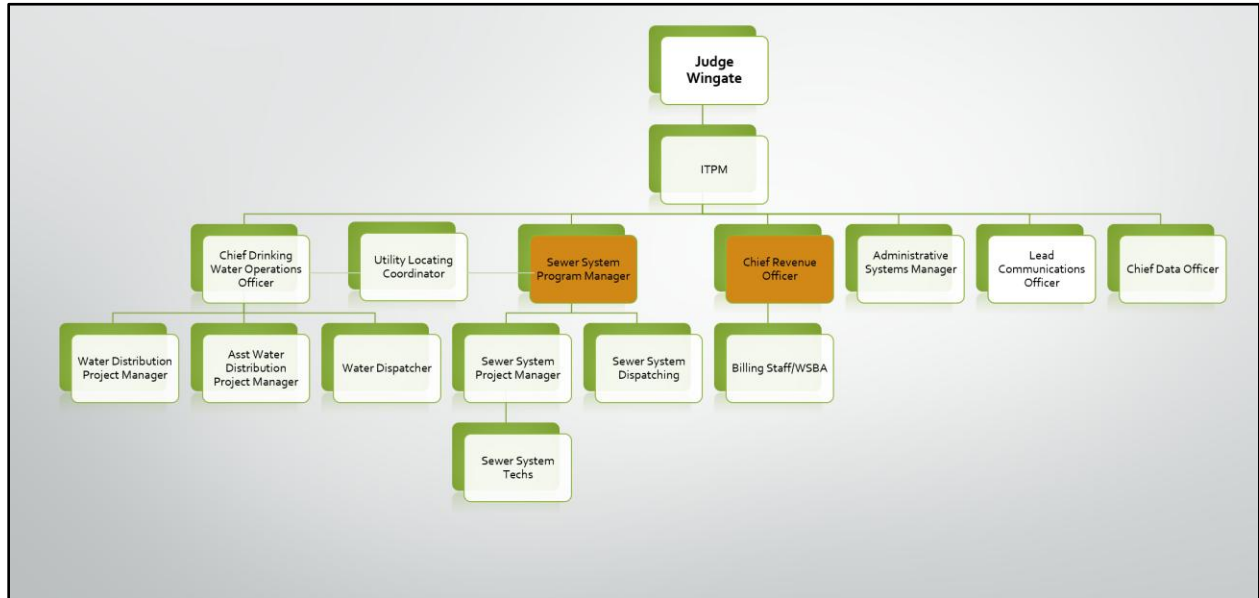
Judge Wingate

ITPM

Chief Drinking Water Operations Officer

Utility Locating Coordinator

Sewer System Program Manager

Chief Revenue Officer

Administrative Systems Manager

Lead Communications Officer

Chief Data Officer

Water Distribution Project Manager

Asst Water Distribution Project Manager

Water Dispatcher

Sewer System Project Manager

Sewer System Dispatching

Billing Staff/WSBA

Sewer System Techs